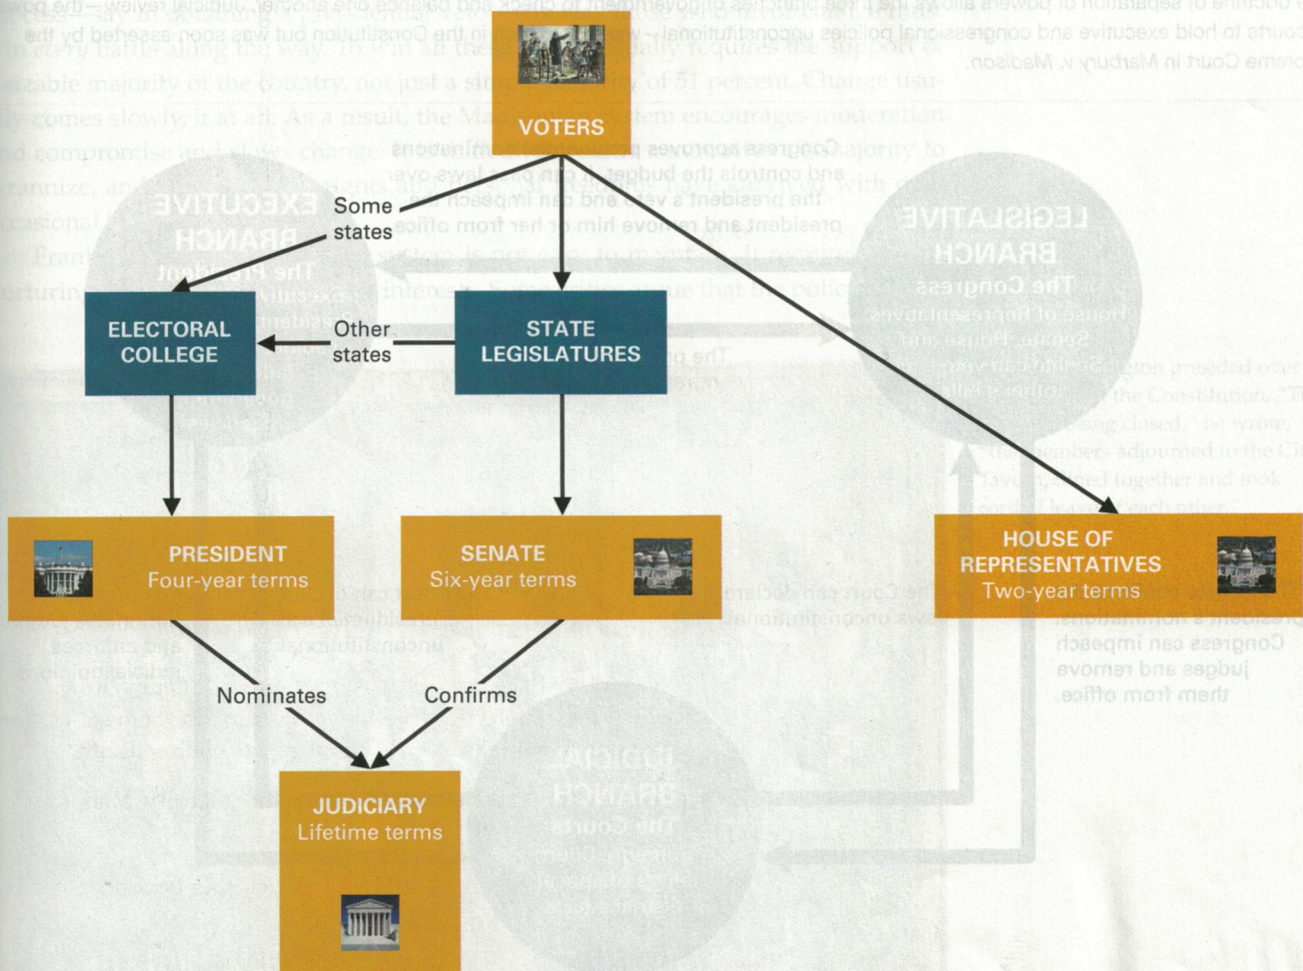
VOTERS

Some states

ELECTORAL COLLEGE

Other states

STATE LEGISLATURES

PRESIDENT
Four-year terms

SENATE
Six-year terms

HOUSE OF REPRESENTATIVES
Two-year terms

Nominates

Confirms

JUDICIARY
Lifetime terms